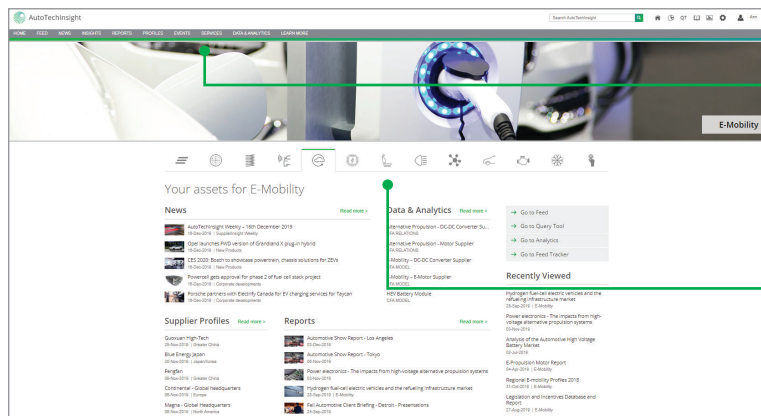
AutoTechInsight

Search AutoTechInsight

HOME FEED NEWS INSIGHTS REPORTS PROFILES EVENTS SERVICES DATA & ANALYTICS LEARN MORE

E-Mobility

Your assets for E-Mobility

News

Read more »

AutoTechInsight Weekly – 16th December 2019
16-Dec-2019 | Supplier Insight Weekly

Opel launches PHEV version of Grandland X plug-in hybrid
16-Dec-2019 | New Products

CES 2020: Bosch to showcase powertrain, chassis solutions for ZEVs
16-Dec-2019 | New Products

Powercell gets approval for phase 2 of fuel cell stack project
16-Dec-2019 | Corporate developments

Porsche partners with Electrify Canada for EV charging services for Taycan
16-Dec-2019 | Corporate developments

Data & Analytics

Read more »

lternative Propulsion - DC-DC Converter Su...
A RELATIONS

lternative Propulsion - Motor Supplier
A RELATIONS

Mobility – DC-DC Converter Supplier
A MODEL

Mobility – E-Motor Supplier
A MODEL

HEV Battery Module
DA MODEL

→ Go to Feed

→ Go to Query Tool

→ Go to Analytics

→ Go to Feed Tracker

Recently Viewed

Hydrogen fuel-cell electric vehicles and the refuelling infrastructure market
23-Sep-2019 | E-Mobility

Power electronics - The impacts from high-voltage alternative propulsion systems
03-Nov-2019

Analysis of the Automotive High Voltage Battery Market
22-Jul-2019

E-Propulsion Motor Report
04-Apr-2019 | E-Mobility

Regional E-mobility Profiles 2018
31-Oct-2018 | E-Mobility

Legislation and Incentives Database and Report
27-Aug-2019 | E-Mobility

Supplier Profiles

Read more »

Guoxuan High-Tech
26-Nov-2019 | Greater China

Blue Energy Japan
26-Nov-2019 | Japan/Korea

Fengfan
26-Nov-2019 | Greater China

Continental - Global Headquarters
26-Nov-2019 | Europe

Magna - Global Headquarters
26-Nov-2019 | North America

Reports

Read more »

Automotive Show Report - Los Angeles
03-Dec-2019

Automotive Show Report - Tokyo
08-Nov-2019

Power electronics - The impacts from high-voltage alternative propulsion systems
03-Nov-2019

Hydrogen fuel-cell electric vehicles and the refuelling infrastructure market
23-Sep-2019 | E-Mobility

Fall Automotive Client Briefing - Detroit - Presentations
24-Sep-2019